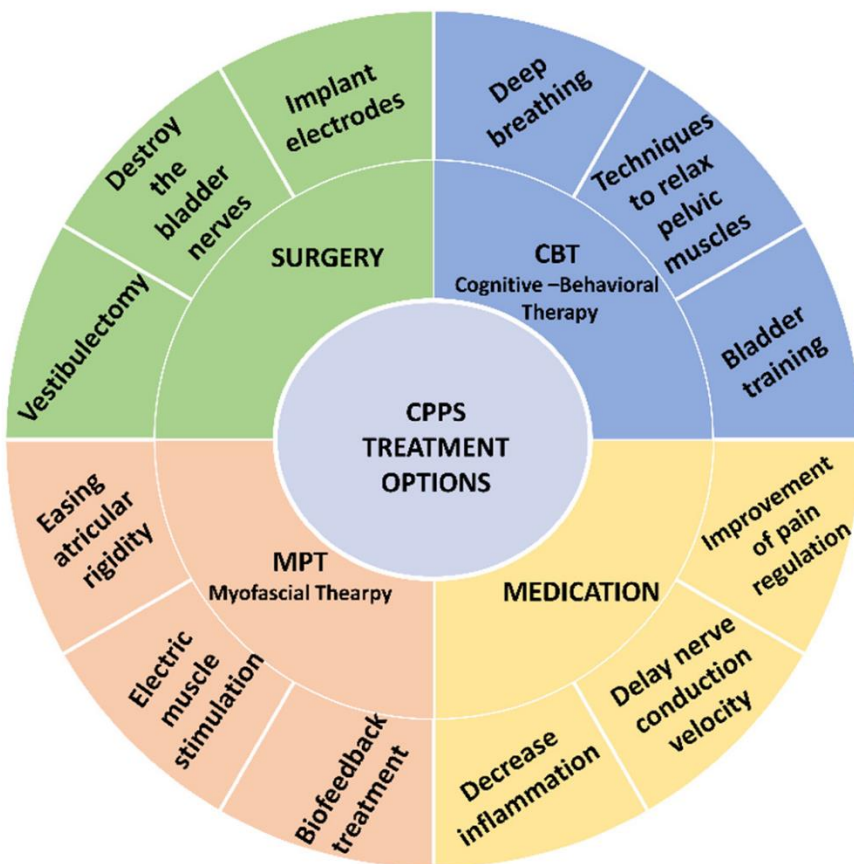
CPPS TREATMENT OPTIONS

SURGERY

Vestibulectomy

Destroy the bladder nerves

Implant electrodes

CBT
Cognitive –Behavioral Therapy

Deep breathing

Techniques to relax pelvic muscles

Bladder training

MEDICATION

Improvement of pain regulation

Delay nerve conduction velocity

Decrease inflammation

MPT
Myofascial Thearpy

Easing atricular rigidity

Electric muscle stimulation

Biofeedback treatment